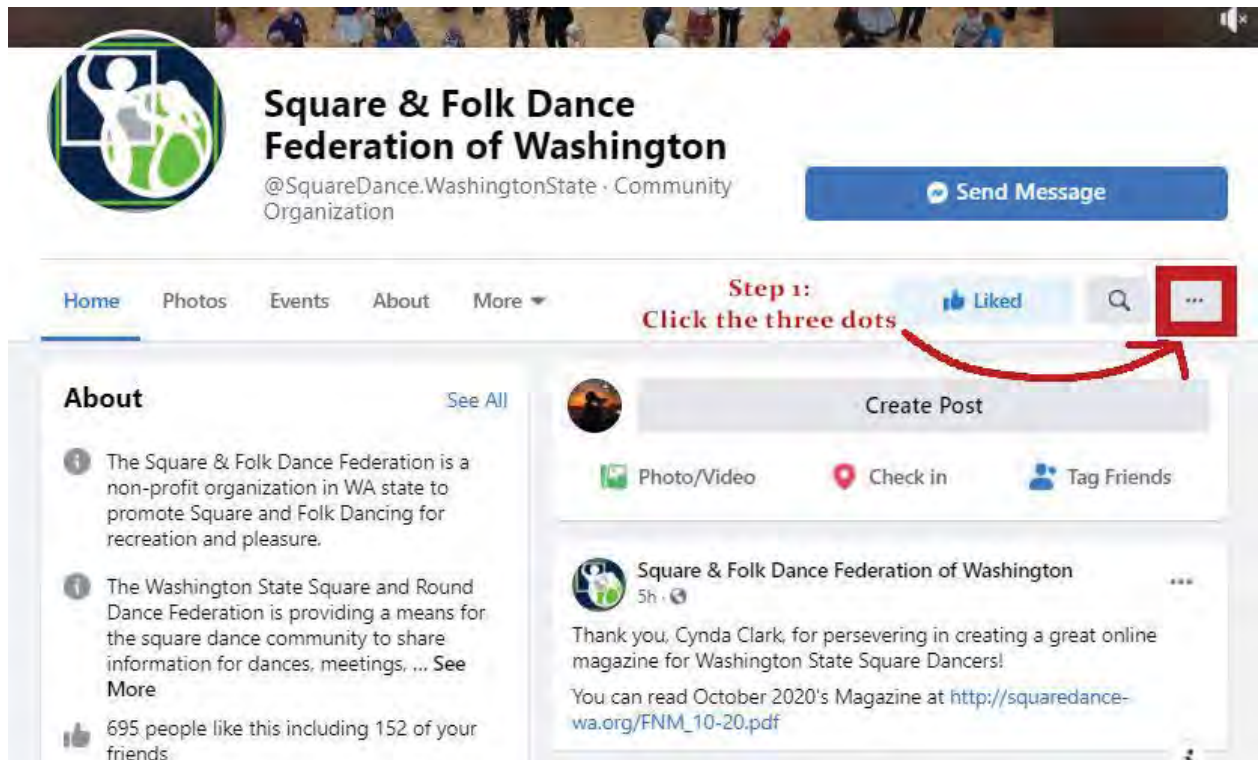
Square & Folk Dance Federation of Washington

@SquareDance.WashingtonState · Community Organization

Send Message

Home Photos Events About More

Step 1:
Click the three dots

Liked

···

About See All

The Square & Folk Dance Federation is a non-profit organization in WA state to promote Square and Folk Dancing for recreation and pleasure.

The Washington State Square and Round Dance Federation is providing a means for the square dance community to share information for dances, meetings, ... See More

695 people like this including 152 of your friends

Create Post

Photo/Video Check in Tag Friends

Square & Folk Dance Federation of Washington
5h ·

Thank you, Cynda Clark, for persevering in creating a great online magazine for Washington State Square Dancers!

You can read October 2020's Magazine at http://squaredance-wa.org/FNM_10-20.pdf